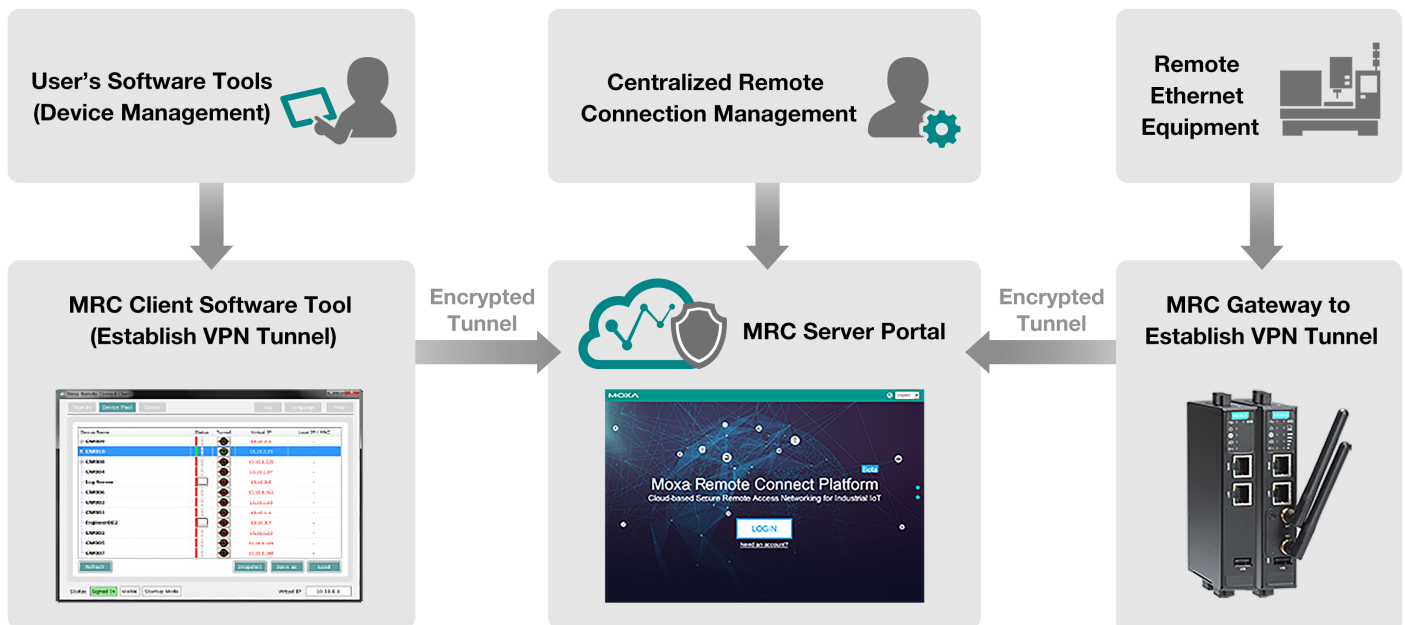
User's Software Tools (Device Management)

Centralized Remote Connection Management

Remote Ethernet Equipment

MRC Client Software Tool (Establish VPN Tunnel)

Encrypted Tunnel

MRC Server Portal

Encrypted Tunnel

MRC Gateway to Establish VPN Tunnel

Sign In | Device Pool

Device Name | Status | Tunnel | Virtual IP | Local IP / MAC

Refresh

Status: Signed In

Virtual IP:

MOXA

Moxa Remote Connect Platform

Beta

Cloud-based Secure Remote Access Networking for Industrial IoT

LOGIN

Need an account?